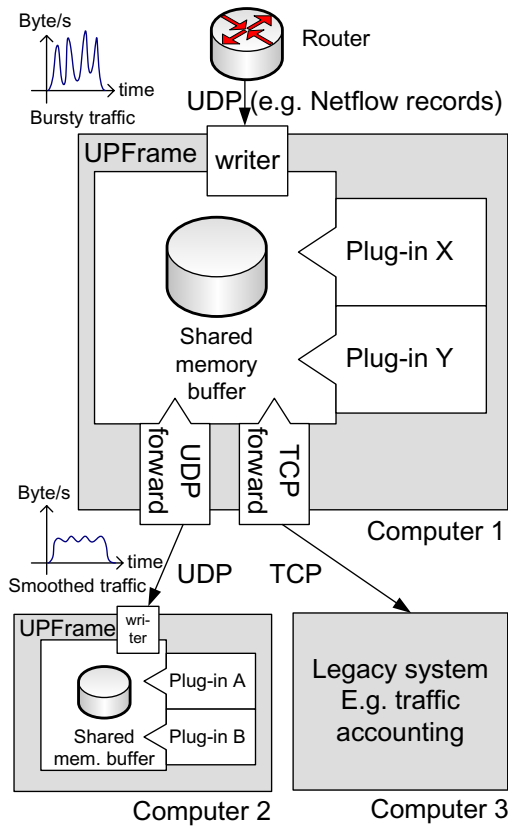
Byte/s

time

Bursty traffic

Router

UDP (e.g. Netflow records)

UPFrame

writer

Plug-in X

Shared memory buffer

Plug-in Y

UDP forward

TCP forward

Byte/s

time

Smoothed traffic

UDP

TCP

Computer 1

UPFrame

wri-ter

Plug-in A

Plug-in B

Shared mem. buffer

Legacy system E.g. traffic accounting

Computer 2

Computer 3